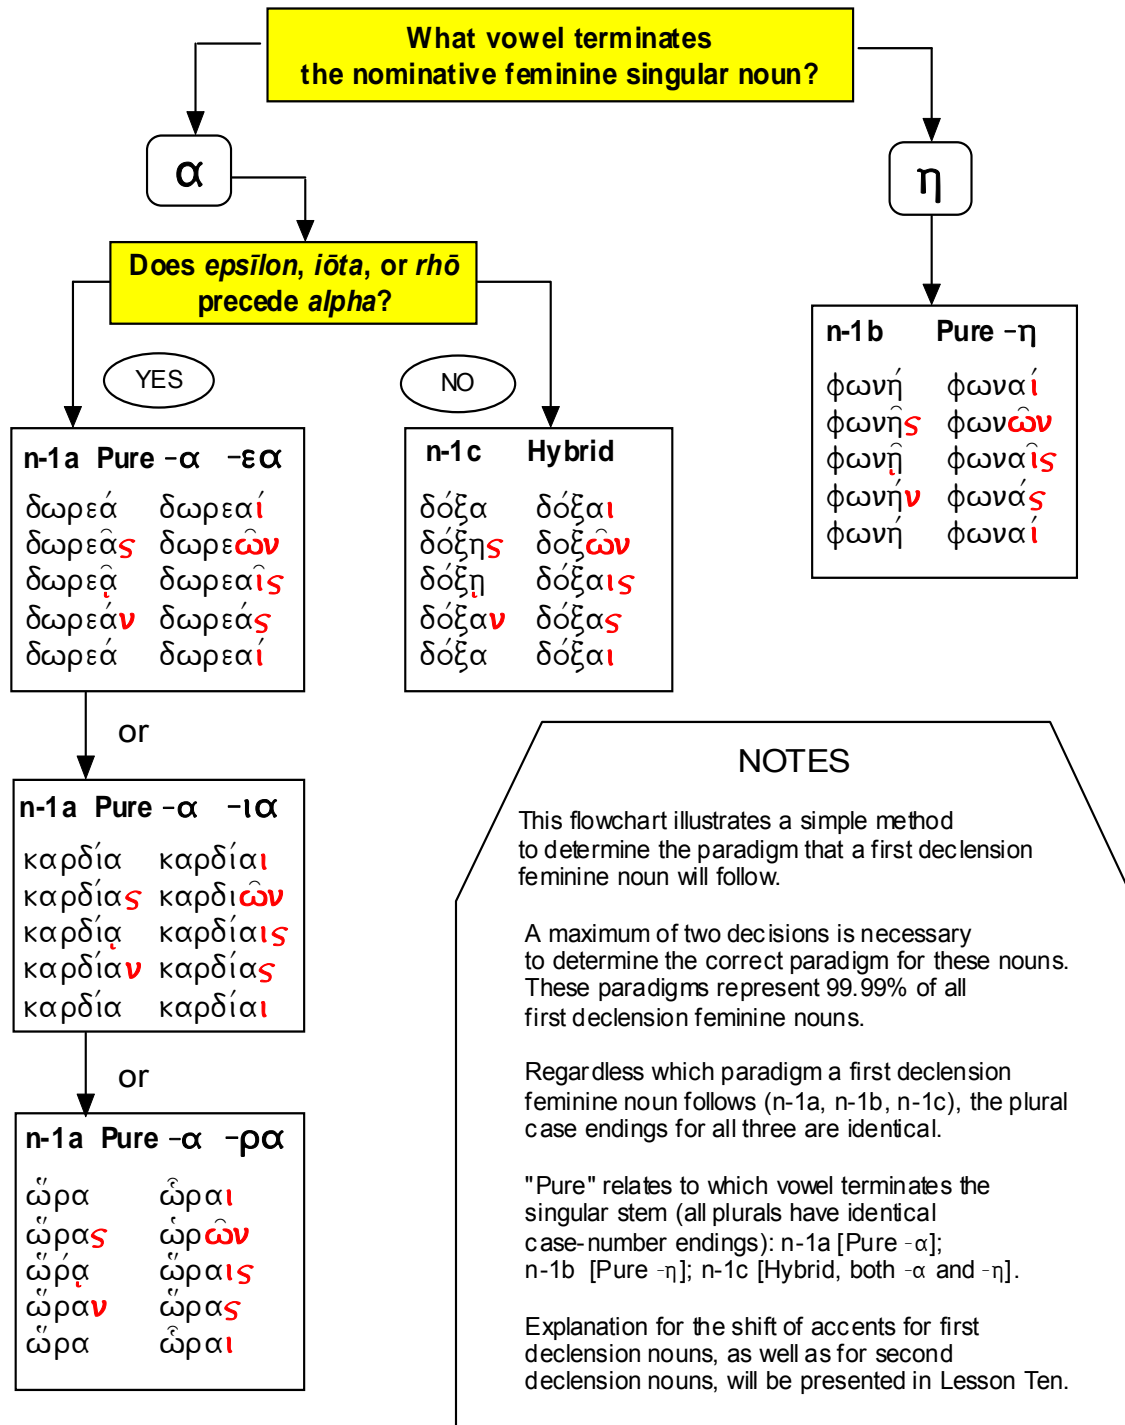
What vowel terminates the nominative feminine singular noun?

α

η

Does *epsīlon*, *iōta*, or *rhō* precede *alpha*?

YES

NO

n-1b Pure -η

| φωνή | φωναί |
|---|---|
| φωνῆς | φωνῶν |
| φωνῇ | φωναῖς |
| φωνήν | φωνάς |
| φωνή | φωναί |

n-1a Pure -α -εα

| δωρεά | δωρεαί |
|---|---|
| δωρεᾶς | δωρεῶν |
| δωρεᾷ | δωρεαῖς |
| δωρεάν | δωρεάς |
| δωρεά | δωρεαί |

n-1c Hybrid

| δόξα | δόξαι |
|---|---|
| δόξης | δοξῶν |
| δόξῃ | δόξαις |
| δόξαν | δόξας |
| δόξα | δόξαι |

or

n-1a Pure -α -ια

| καρδία | καρδίαι |
|---|---|
| καρδίας | καρδιῶν |
| καρδίᾳ | καρδίαις |
| καρδίαν | καρδίας |
| καρδία | καρδίαι |

or

n-1a Pure -α -ρα

| ὥρα | ὧραι |
|---|---|
| ὥρας | ὡρῶν |
| ὥρᾳ | ὥραις |
| ὥραν | ὥρας |
| ὥρα | ὧραι |

NOTES

This flowchart illustrates a simple method to determine the paradigm that a first declension feminine noun will follow.

A maximum of two decisions is necessary to determine the correct paradigm for these nouns. These paradigms represent 99.99% of all first declension feminine nouns.

Regardless which paradigm a first declension feminine noun follows (n-1a, n-1b, n-1c), the plural case endings for all three are identical.

"Pure" relates to which vowel terminates the singular stem (all plurals have identical case-number endings): n-1a [Pure -α]; n-1b [Pure -η]; n-1c [Hybrid, both -α and -η].

Explanation for the shift of accents for first declension nouns, as well as for second declension nouns, will be presented in Lesson Ten.